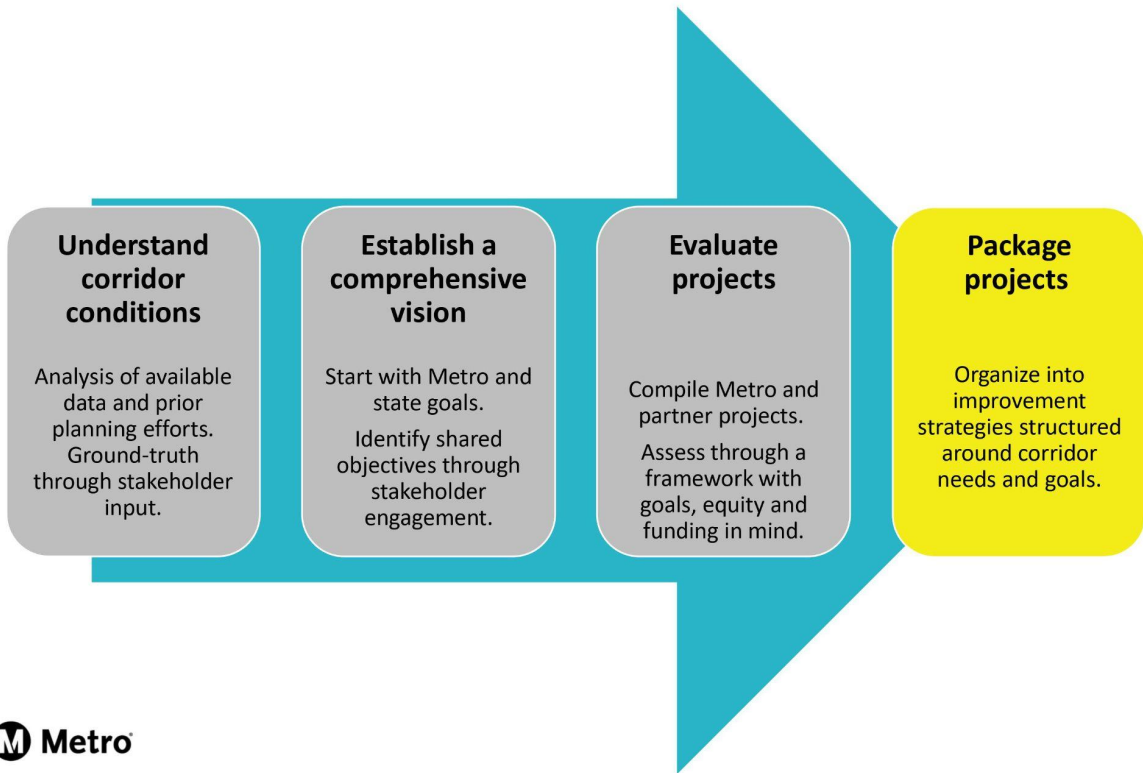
Understand corridor conditions

Analysis of available data and prior planning efforts. Ground-truth through stakeholder input.

Establish a comprehensive vision

Start with Metro and state goals.

Identify shared objectives through stakeholder engagement.

Evaluate projects

Compile Metro and partner projects.

Assess through a framework with goals, equity and funding in mind.

Package projects

Organize into improvement strategies structured around corridor needs and goals.

Metro